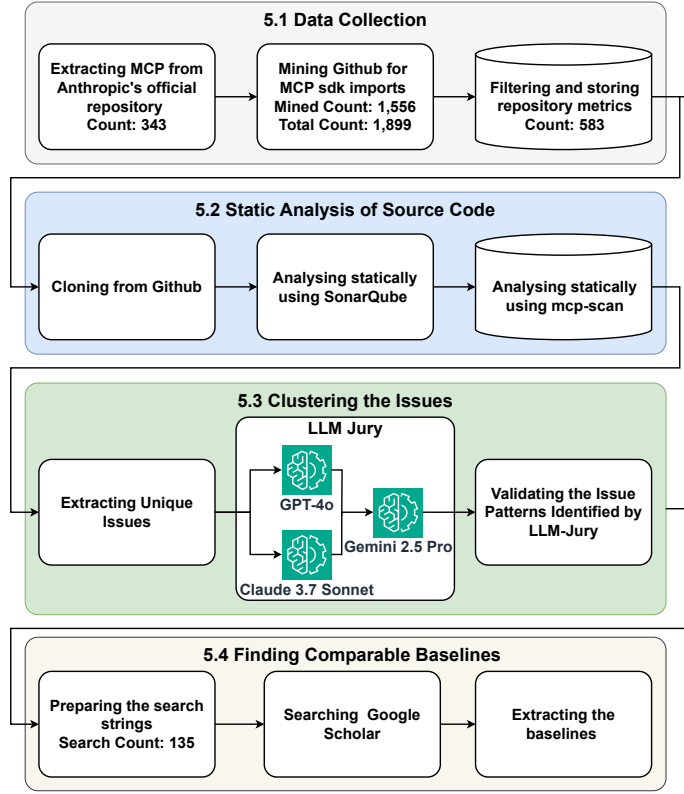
5.1 Data Collection

Extracting MCP from Anthropic's official repository
Count: 343

Mining Github for MCP sdk imports
Mined Count: 1,556
Total Count: 1,899

Filtering and storing repository metrics
Count: 583

5.2 Static Analysis of Source Code

Cloning from Github

Analysing statically using SonarQube

Analysing statically using mcp-scan

5.3 Clustering the Issues

LLM Jury

Extracting Unique Issues

GPT-4o

Gemini 2.5 Pro

Claude 3.7 Sonnet

Validating the Issue Patterns Identified by LLM-Jury

5.4 Finding Comparable Baselines

Preparing the search strings
Search Count: 135

Searching Google Scholar

Extracting the baselines